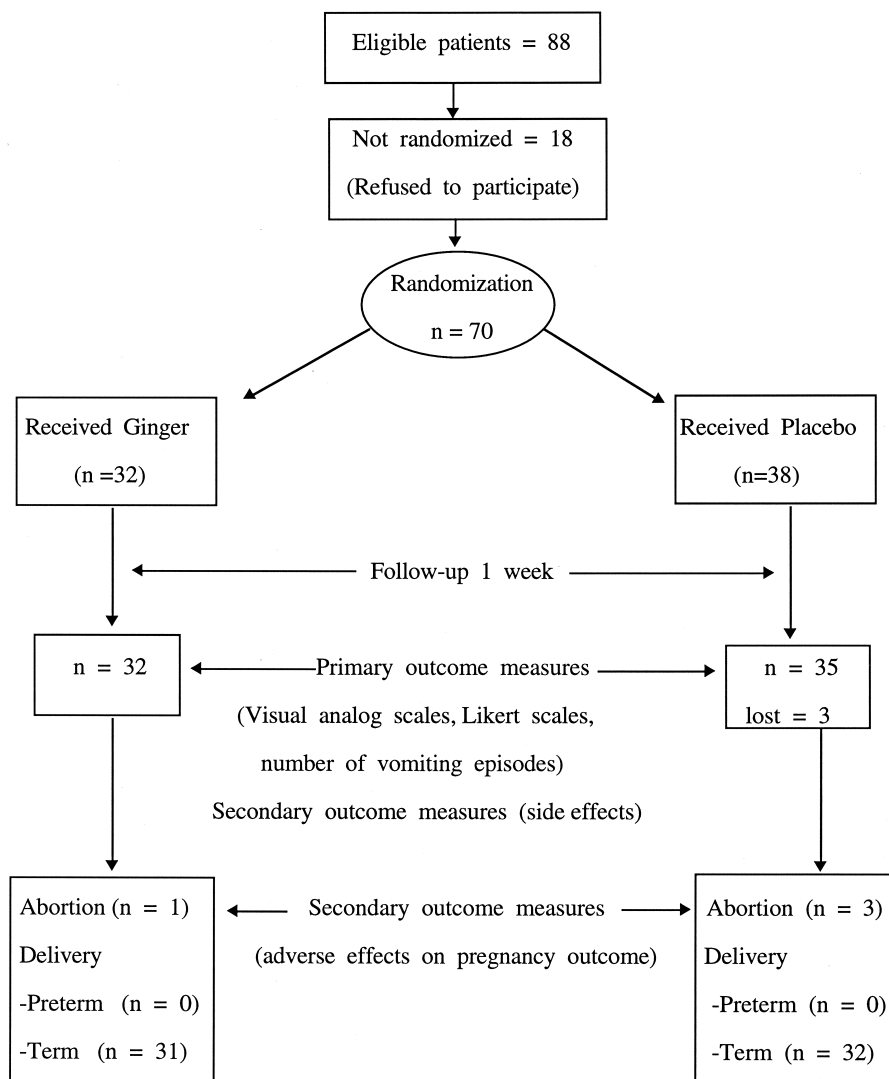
Eligible patients = 88

Not randomized = 18
(Refused to participate)

Randomization
n = 70

Received Ginger
(n =32)

Received Placebo
(n=38)

Follow-up 1 week

n = 32

Primary outcome measures
(Visual analog scales, Likert scales, number of vomiting episodes)
Secondary outcome measures (side effects)

n = 35
lost = 3

Abortion (n = 1)
Delivery
-Preterm (n = 0)
-Term (n = 31)

Secondary outcome measures
(adverse effects on pregnancy outcome)

Abortion (n = 3)
Delivery
-Preterm (n = 0)
-Term (n = 32)